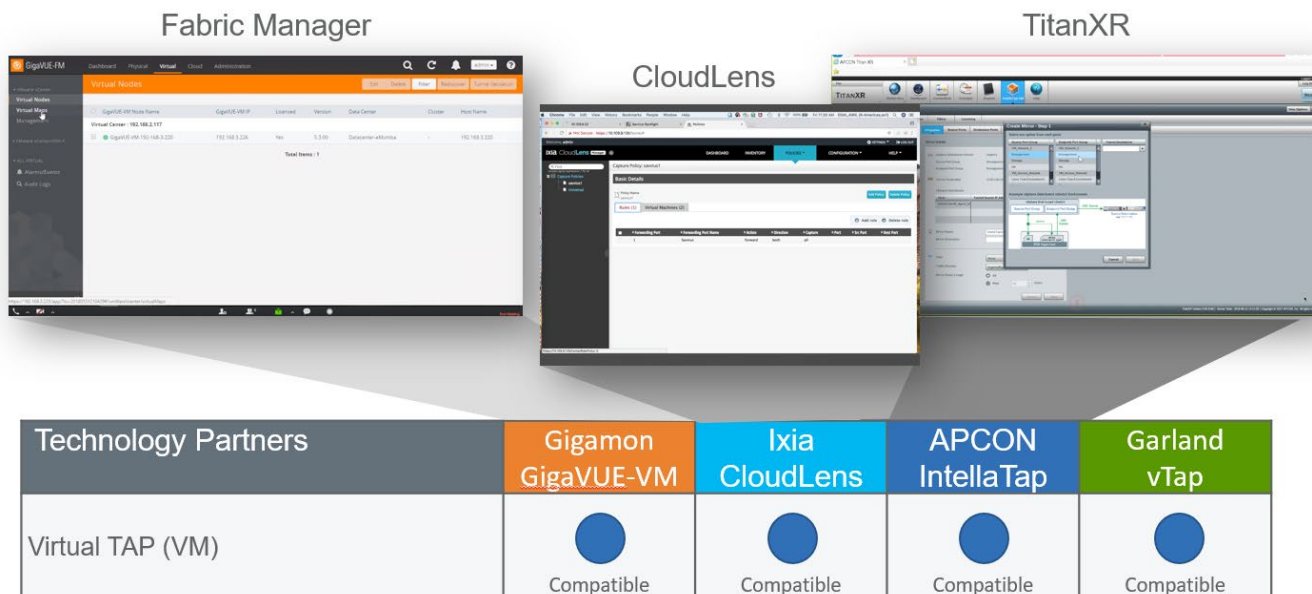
Fabric Manager

CloudLens

TitanXR

GigaVUE-FM Dashboard Physical Virtual Cloud Administration

Virtual Nodes

Virtual Nodes

Virtual Maps

Virtual Center : 192.168.2.117

Total Items : 1

Capture Policy: ixiavirtual

Basic Details

Rules (1) Virtual Machines (2)

TITANXR

Create Mirror - Step 1

| Technology Partners | Gigamon GigaVUE-VM | Ixia CloudLens | APCON IntellaTap | Garland vTap |
|---|---|---|---|---|
| Virtual TAP (VM) | Compatible | Compatible | Compatible | Compatible |